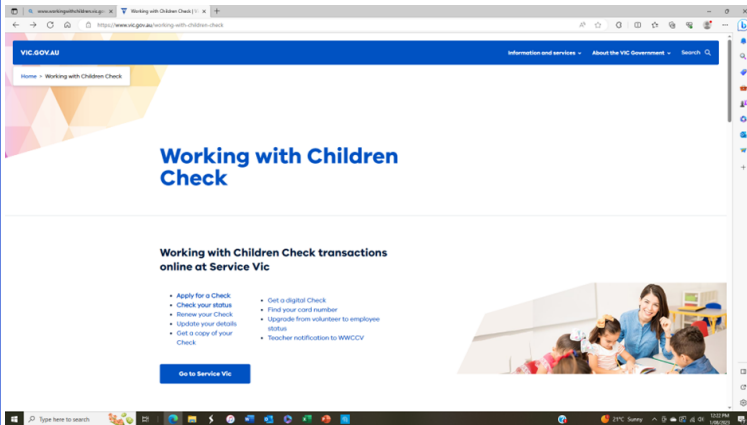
www.workingwithchildren.vic.gov.au ×
Working with Children Check | Vic ×
+
https://www.vic.gov.au/working-with-children-check

VIC.GOV.AU
Information and services
About the VIC Government
Search

Home > Working with Children Check

Working with Children Check

Working with Children Check transactions online at Service Vic

Apply for a Check
Check your status
Renew your Check
Update your details
Get a copy of your Check

Get a digital Check
Find your card number
Upgrade from volunteer to employee status
Teacher notification to WWCCV

Go to Service Vic

Type here to search
21°C Sunny
12:22 PM
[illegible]/2021